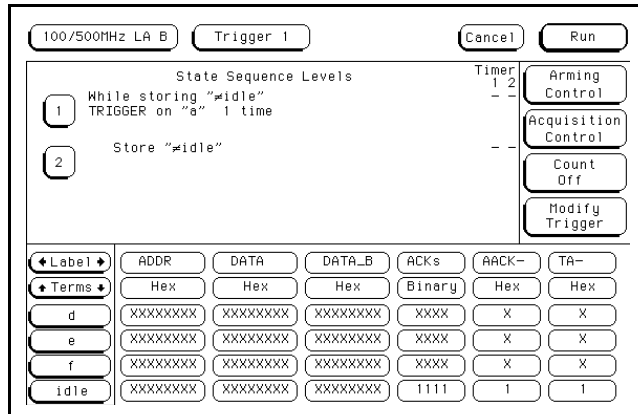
100/500MHz LA B

Trigger 1

Cancel

Run

State Sequence Levels

Timer
1 2

Arming Control

1

While storing "≠idle"
TRIGGER on "a" 1 time

- -

Acquisition Control

2

Store "≠idle"

- -

Count Off

Modify Trigger

| ◆Label◆ | ADDR | DATA | DATA_B | ACKs | AACK- | TA- |
|---|---|---|---|---|---|---|
| ◆Terms◆ | Hex | Hex | Hex | Binary | Hex | Hex |
| d | XXXXXXXX | XXXXXXXX | XXXXXXXX | XXXX | X | X |
| e | XXXXXXXX | XXXXXXXX | XXXXXXXX | XXXX | X | X |
| f | XXXXXXXX | XXXXXXXX | XXXXXXXX | XXXX | X | X |
| idle | XXXXXXXX | XXXXXXXX | XXXXXXXX | 1111 | 1 | 1 |